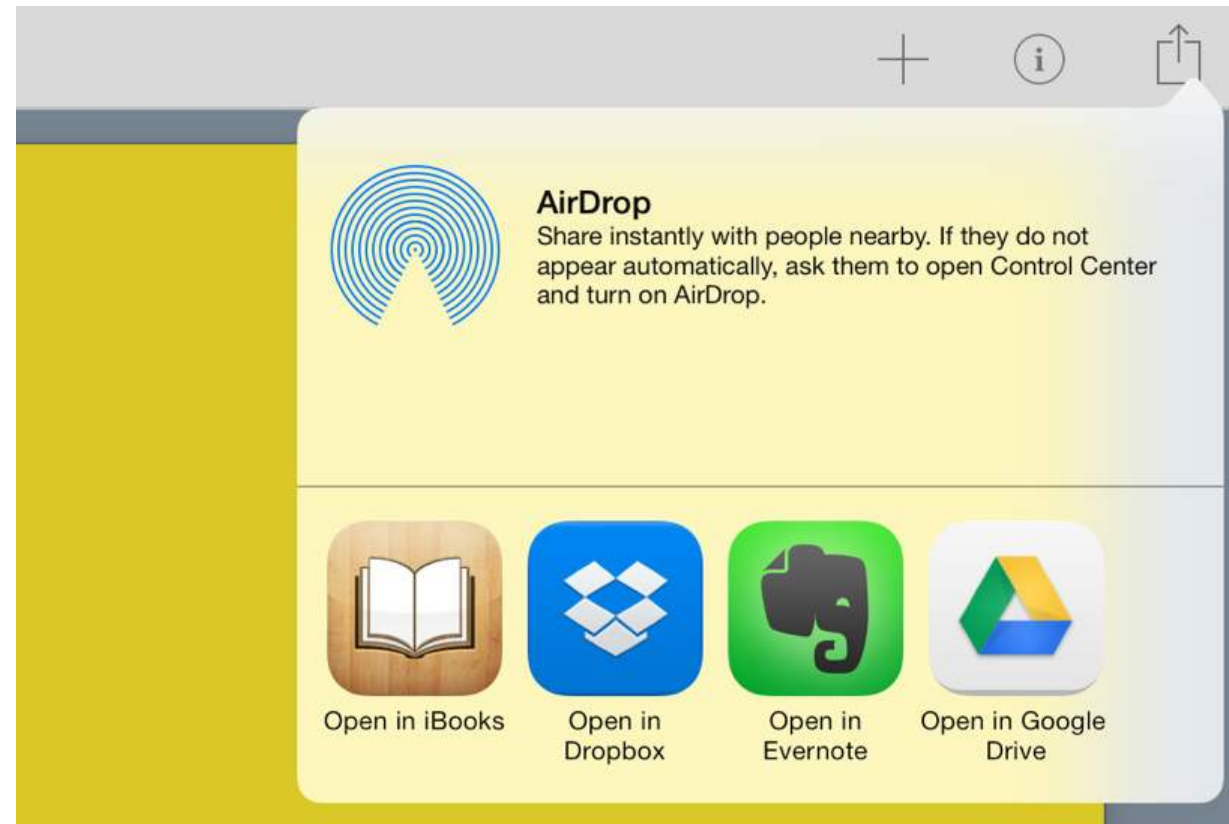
AirDrop
Share instantly with people nearby. If they do not appear automatically, ask them to open Control Center and turn on AirDrop.

Open in iBooks

Open in Dropbox

Open in Evernote

Open in Google Drive